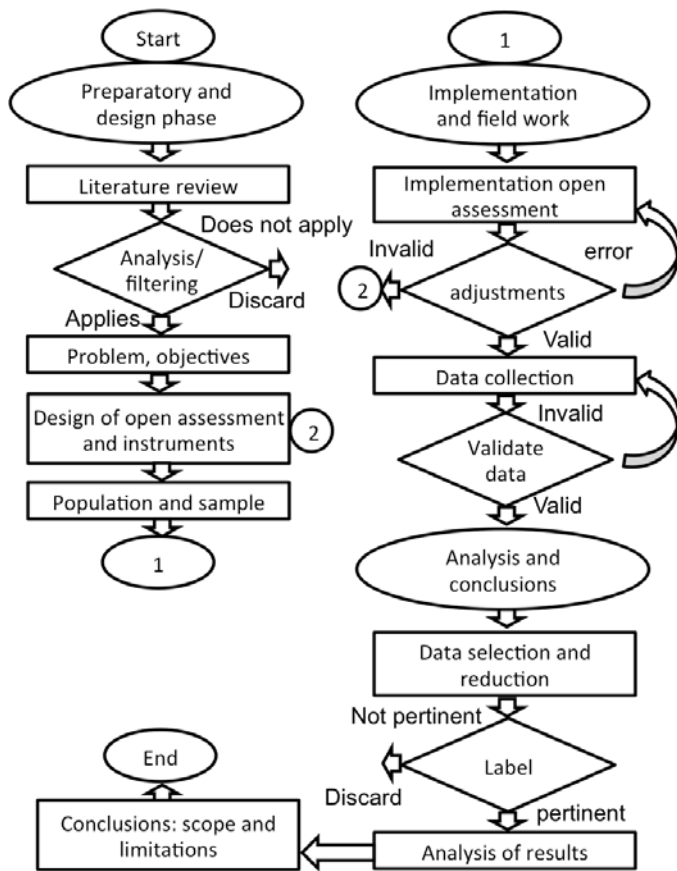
Start

Preparatory and design phase

Literature review

Does not apply

Analysis/ filtering

Discard

Applies

Problem, objectives

Design of open assessment and instruments

2

Population and sample

1

1

Implementation and field work

Implementation open assessment

Invalid

error

2

adjustments

Valid

Data collection

Invalid

Validate data

Valid

Analysis and conclusions

Data selection and reduction

Not pertinent

Label

Discard

pertinent

End

Conclusions: scope and limitations

Analysis of results